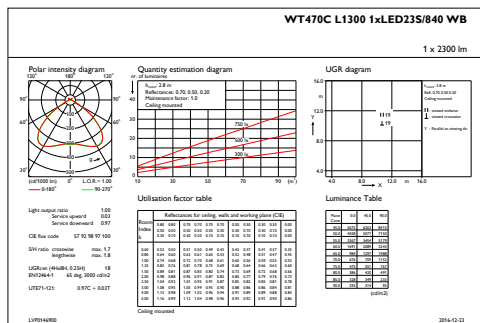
WT470C L1300 1xLED23S/840 WB

1 x 2300 lm

Polar intensity diagram

120° 180° 120°

90°

60°

30° 0° 30°

(cd/1000 lm) 0° L.O.R.= 1.00

0-180° 90-270°

Quantity estimation diagram

nr. of luminaires

40

30

20

10

0

h_room 2.8 m

Reflectances: 0.70, 0.50, 0.20

Maintenance factor: 1.0

Ceiling mounted

750 lx

500 lx

300 lx

10 30 50 70 90 (m²)

UGR diagram

14.0

12.0

10.0

8.0

Y

4.0 8.0 12.0 m 16.0

X

H19

19

Utilisation factor table

Reflectances for ceiling, walls and working plane (CIE)

Light output ratio 1.00

Service upward 0.03

Service downward 0.97

CIE flux code 57 92 98 97 100

S/H ratio crosswise max. 1.7

lengthwise max. 1.8

UGRcen (4H8H, 0.25H) 18

EN12464-1: 65 deg. 3000 cd/m2

UTE71-121: 0.97C + 0.03T

Ceiling mounted

Luminance Table

(cd/m2)

LVP0146900

2016-12-23